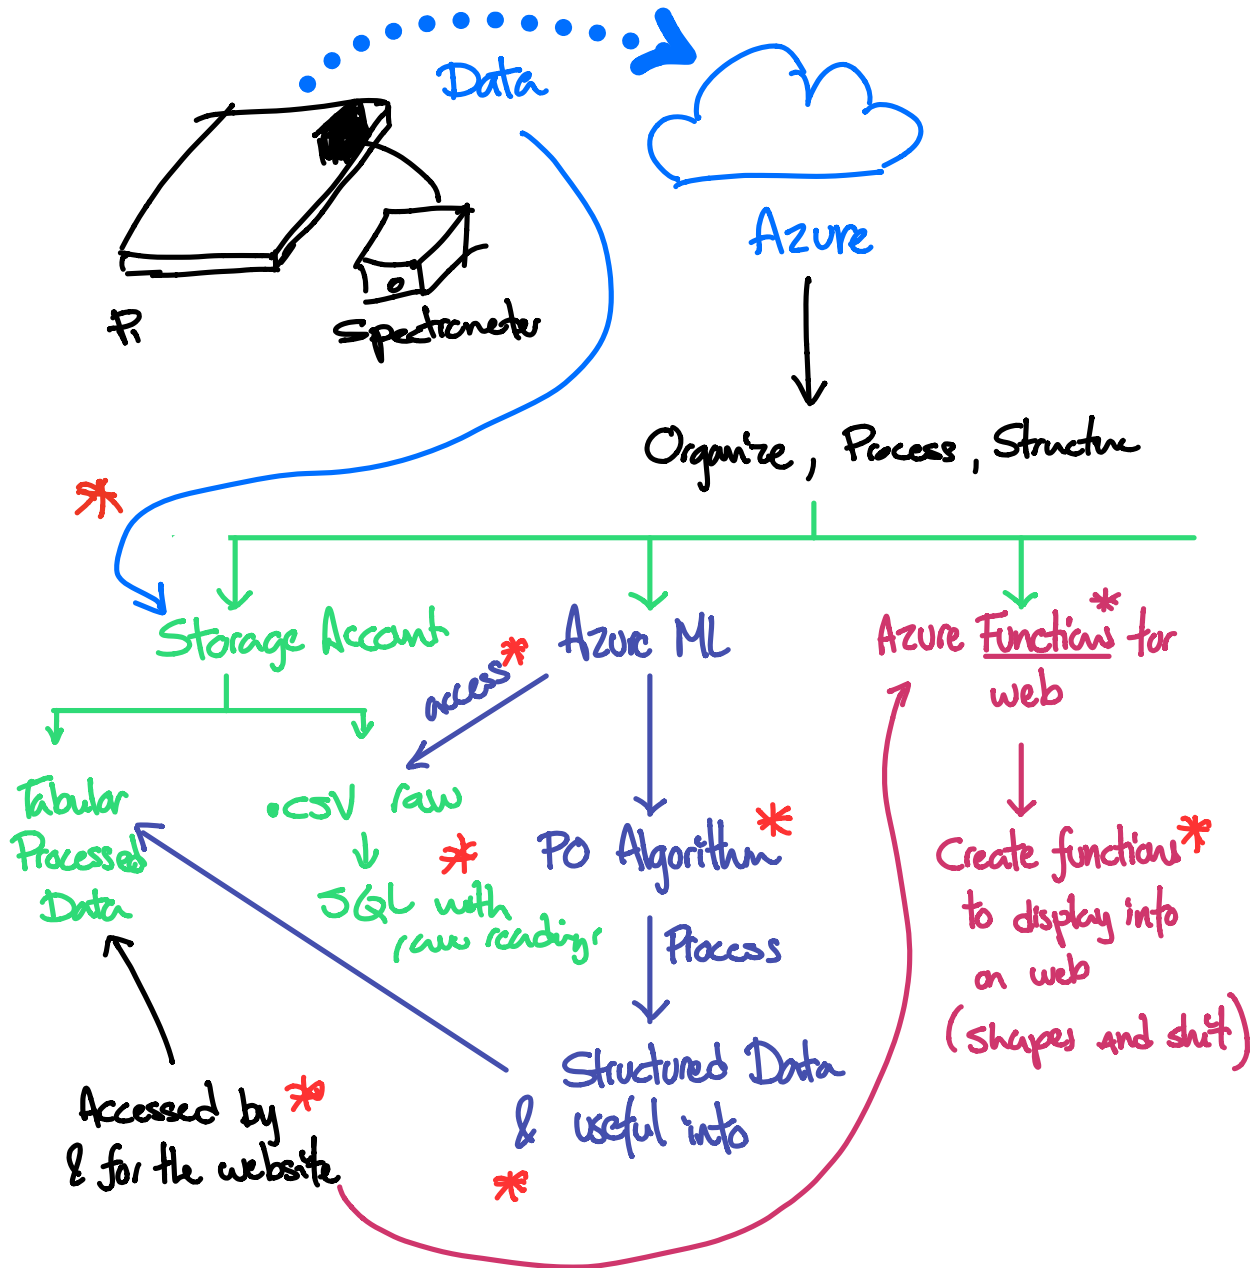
Data

Azure

Pi

Spectrometer

Organize, Process, Structure

*

Storage Account

Azure ML

Azure Functions* for web

access*

Tabular Processed Data

.csv raw

*

SQL with raw readings

PO Algorithm*

Process

Create functions* to display info on web (shapes and shit)

Accessed by* & for the website

Structured Data & useful info

*